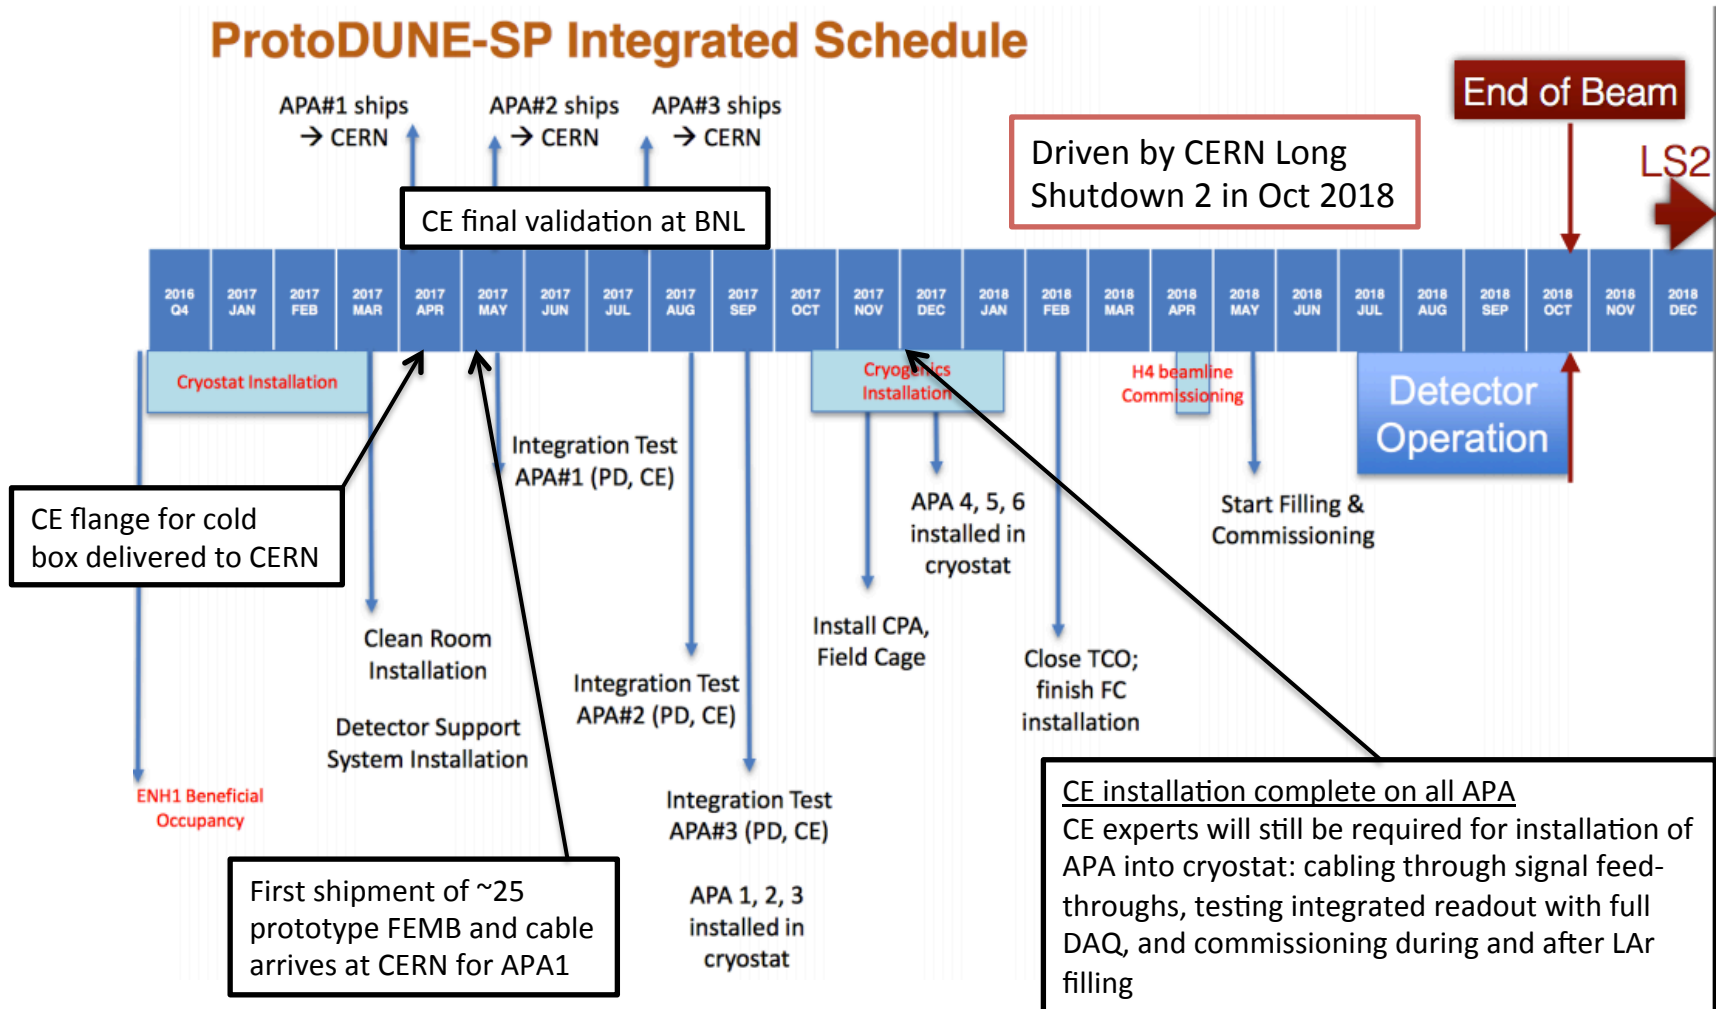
ProtoDUNE-SP Integrated Schedule

APA#1 ships → CERN

APA#2 ships → CERN

APA#3 ships → CERN

End of Beam

Driven by CERN Long Shutdown 2 in Oct 2018

LS2

CE final validation at BNL

| 2016 Q4 | 2017 JAN | 2017 FEB | 2017 MAR | 2017 APR | 2017 MAY | 2017 JUN | 2017 JUL | 2017 AUG | 2017 SEP | 2017 OCT | 2017 NOV | 2017 DEC | 2018 JAN | 2018 FEB | 2018 MAR | 2018 APR | 2018 MAY | 2018 JUN | 2018 JUL | 2018 AUG | 2018 SEP | 2018 OCT | 2018 NOV | 2018 DEC |
|---|---|---|---|---|---|---|---|---|---|---|---|---|---|---|---|---|---|---|---|---|---|---|---|---|

Cryostat Installation

Cryogenics Installation

H4 beamline Commissioning

Detector Operation

Integration Test APA#1 (PD, CE)

APA 4, 5, 6 installed in cryostat

Start Filling & Commissioning

CE flange for cold box delivered to CERN

Clean Room Installation

Install CPA, Field Cage

Close TCO; finish FC installation

Integration Test APA#2 (PD, CE)

Detector Support System Installation

ENH1 Beneficial Occupancy

Integration Test APA#3 (PD, CE)

CE installation complete on all APA
CE experts will still be required for installation of APA into cryostat: cabling through signal feed-throughs, testing integrated readout with full DAQ, and commissioning during and after LAr filling

First shipment of ~25 prototype FEMB and cable arrives at CERN for APA1

APA 1, 2, 3 installed in cryostat